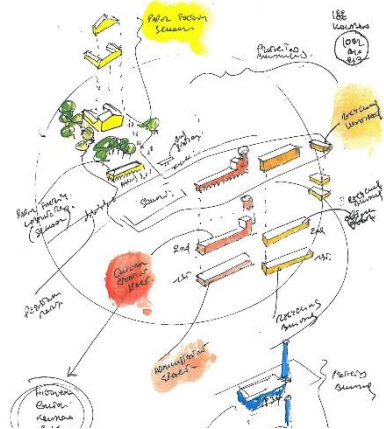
PARIS FACTORY SCHOOL

188 KOLMAS

1081 ALO 893

PROTECTED BUILDINGS

RECYCLING WORKSHOP

RECYCLING WORKSHOP

PARIS FACTORY COURTYARD (SCHOOL)

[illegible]

2nd

1st

2nd

1st

CULTURE EXHIBIT SPACE

ADMINISTRATIVE SPACES

RECYCLING BUILDING

PEDESTRIAN ROUTE

HISTORIC BRICK BUILDING

FACTORY BUILDING